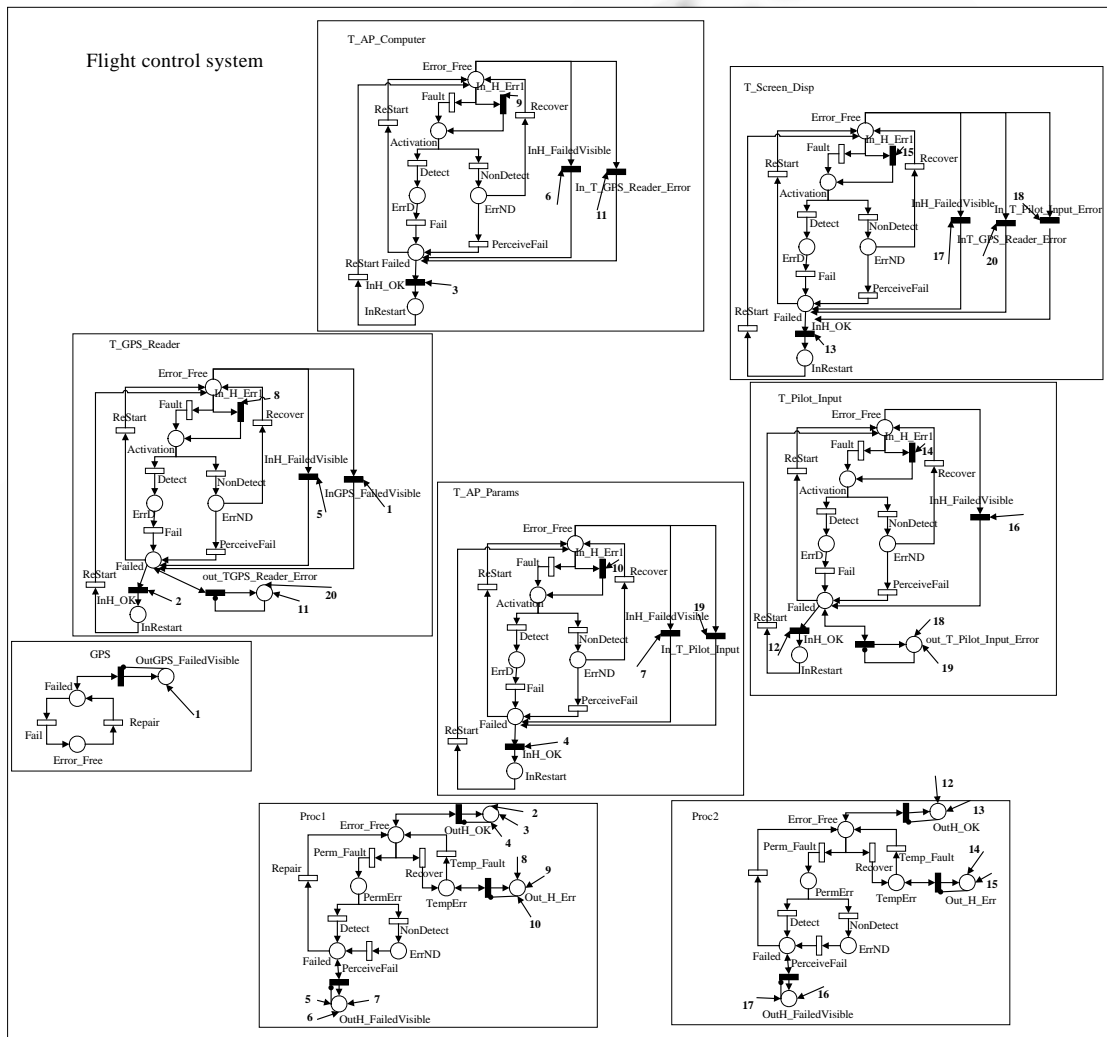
Flight control system

T_AP_Computer
Error_Free
In_H_Err1
9
Fault
Recover
ReStart
Activation
Detect
NonDetect
InH_FailedVisible
In_T_GPS_Reader_Error
6
11
ErrD
ErrND
Fail
PerceiveFail
ReStart
Failed
InH_OK
3
InRestart

T_Screen_Disp
Error_Free
In_H_Err1
15
Fault
Recover
ReStart
Activation
Detect
NonDetect
InH_FailedVisible
18
In_T_Pilot_Input_Error
InT_GPS_Reader_Error
17
20
ErrD
ErrND
Fail
PerceiveFail
ReStart
Failed
InH_OK
13
InRestart

T_GPS_Reader
Error_Free
In_H_Err1
8
Fault
Recover
ReStart
Activation
Detect
NonDetect
InH_FailedVisible
InGPS_FailedVisible
5
1
ErrD
ErrND
Fail
PerceiveFail
Failed
ReStart
out_TGPS_Reader_Error
20
InH_OK
2
11
InRestart

T_Pilot_Input
Error_Free
In_H_Err1
14
Fault
Recover
ReStart
Activation
InH_FailedVisible
Detect
NonDetect
16
ErrD
ErrND
Fail
PerceiveFail
Failed
ReStart
18
12
InH_OK
out_T_Pilot_Input_Error
19
InRestart

T_AP_Params
Error_Free
In_H_Err1
10
Fault
Recover
ReStart
Activation
InH_FailedVisible
19
In_T_Pilot_Input
7
Detect
NonDetect
ErrD
ErrND
Fail
PerceiveFail
Failed
ReStart
4
InH_OK
InRestart

GPS
OutGPS_FailedVisible
Failed
1
Fail
Repair
Error_Free

Proc1
2
Error_Free
OutH_OK
3
4
Perm_Fault
Temp_Fault
8
Repair
Recover
9
TempErr
PermErr
Out_H_Err
10
Detect
NonDetect
ErrND
Failed
PerceiveFail
5
7
6
OutH_FailedVisible

Proc2
12
13
Error_Free
OutH_OK
Perm_Fault
Temp_Fault
Recover
14
TempErr
15
PermErr
Out_H_Err
Detect
NonDetect
Failed
ErrND
PerceiveFail
17
16
OutH_FailedVisible